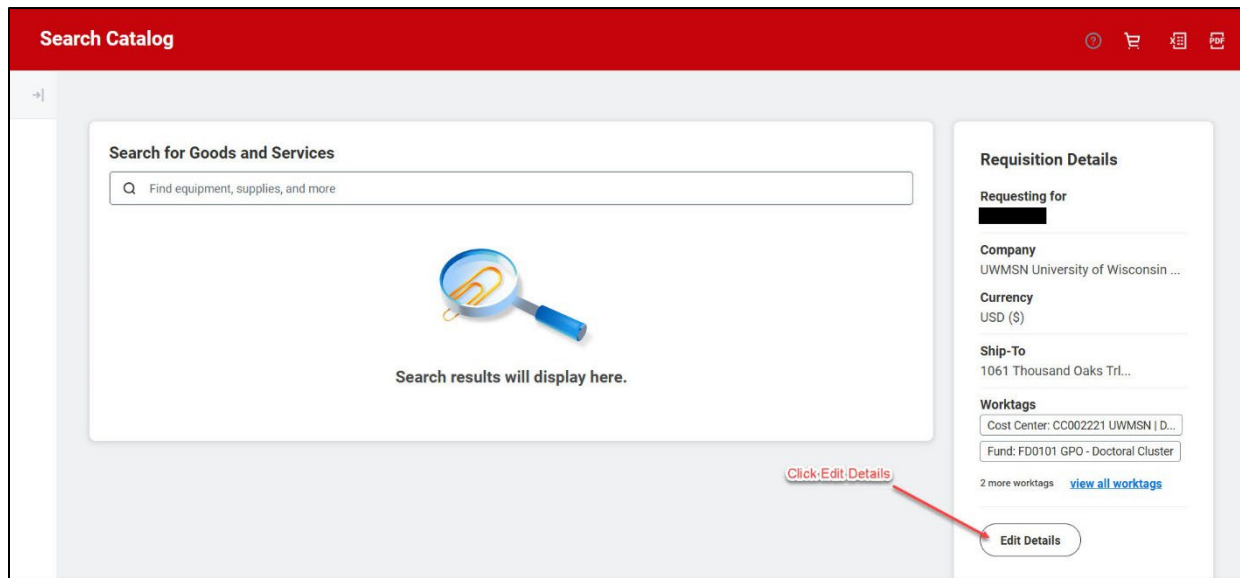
Search Catalog

Search for Goods and Services

Find equipment, supplies, and more

Search results will display here.

Requisition Details

Requesting for

Company
UWMSN University of Wisconsin ...

Currency
USD ($)

Ship-To
1061 Thousand Oaks Trl...

Worktags
Cost Center: CC002221 UWMSN | D...
Fund: FD0101 GPO - Doctoral Cluster

2 more worktags view all worktags

Click Edit Details

Edit Details